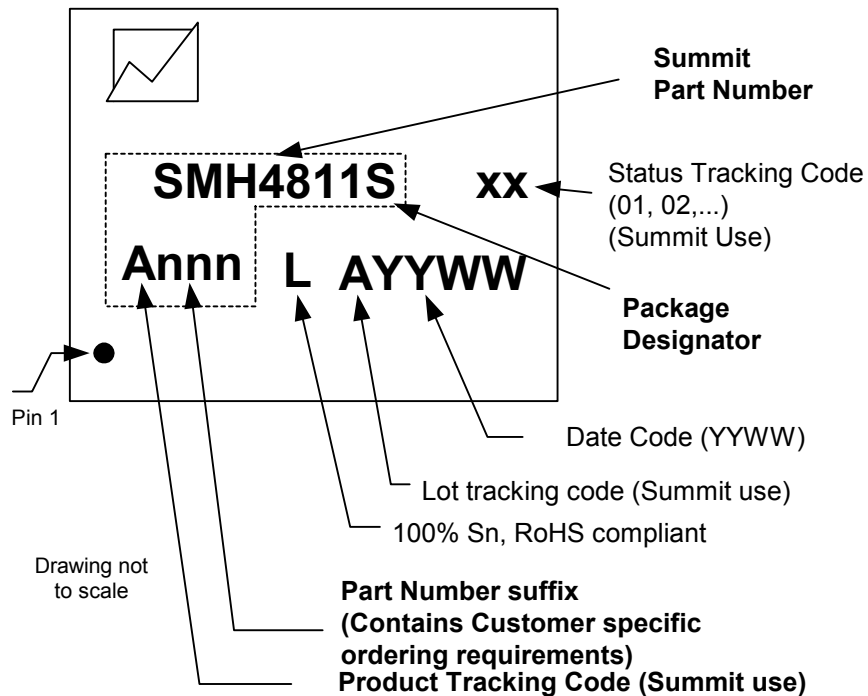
SMH4811S xx

Annn L AYYWW

Summit Part Number

Status Tracking Code (01, 02,...) (Summit Use)

Package Designator

Pin 1

Date Code (YYWW)

Lot tracking code (Summit use)

100% Sn, RoHS compliant

Drawing not to scale

Part Number suffix (Contains Customer specific ordering requirements)

Product Tracking Code (Summit use)